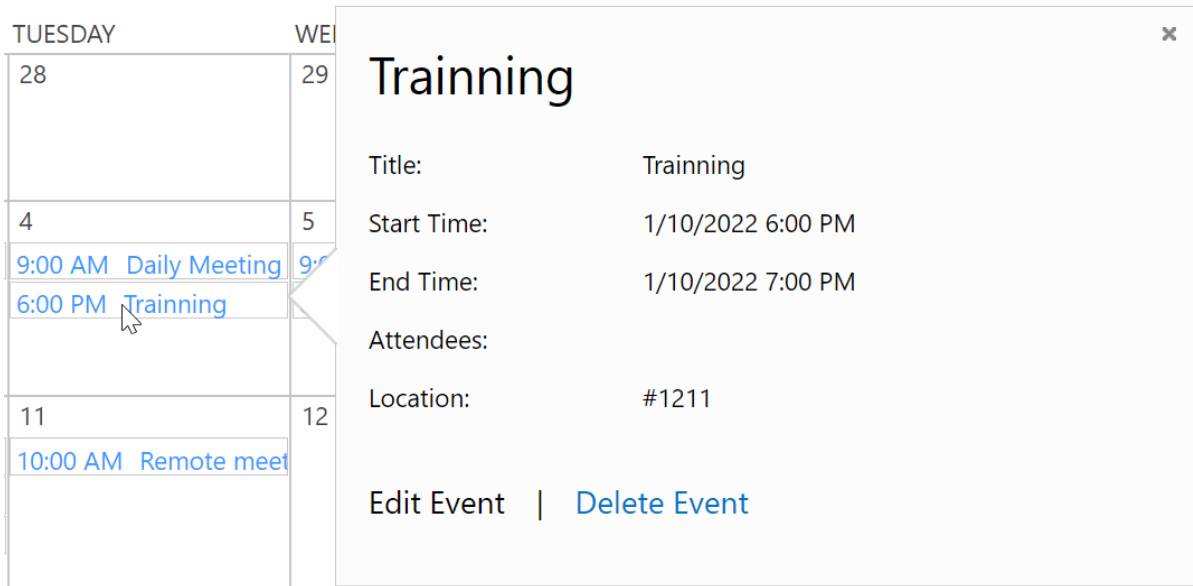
TUESDAY

WE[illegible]

28

29

4

9:00 AM Daily Meeting

6:00 PM Trainning

5

9:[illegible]

11

10:00 AM Remote meet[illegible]

12

×

Trainning

| | |
|---|---|
| Title: | Trainning |
| Start Time: | 1/10/2022 6:00 PM |
| End Time: | 1/10/2022 7:00 PM |
| Attendees: | |
| Location: | #1211 |

Edit Event | Delete Event